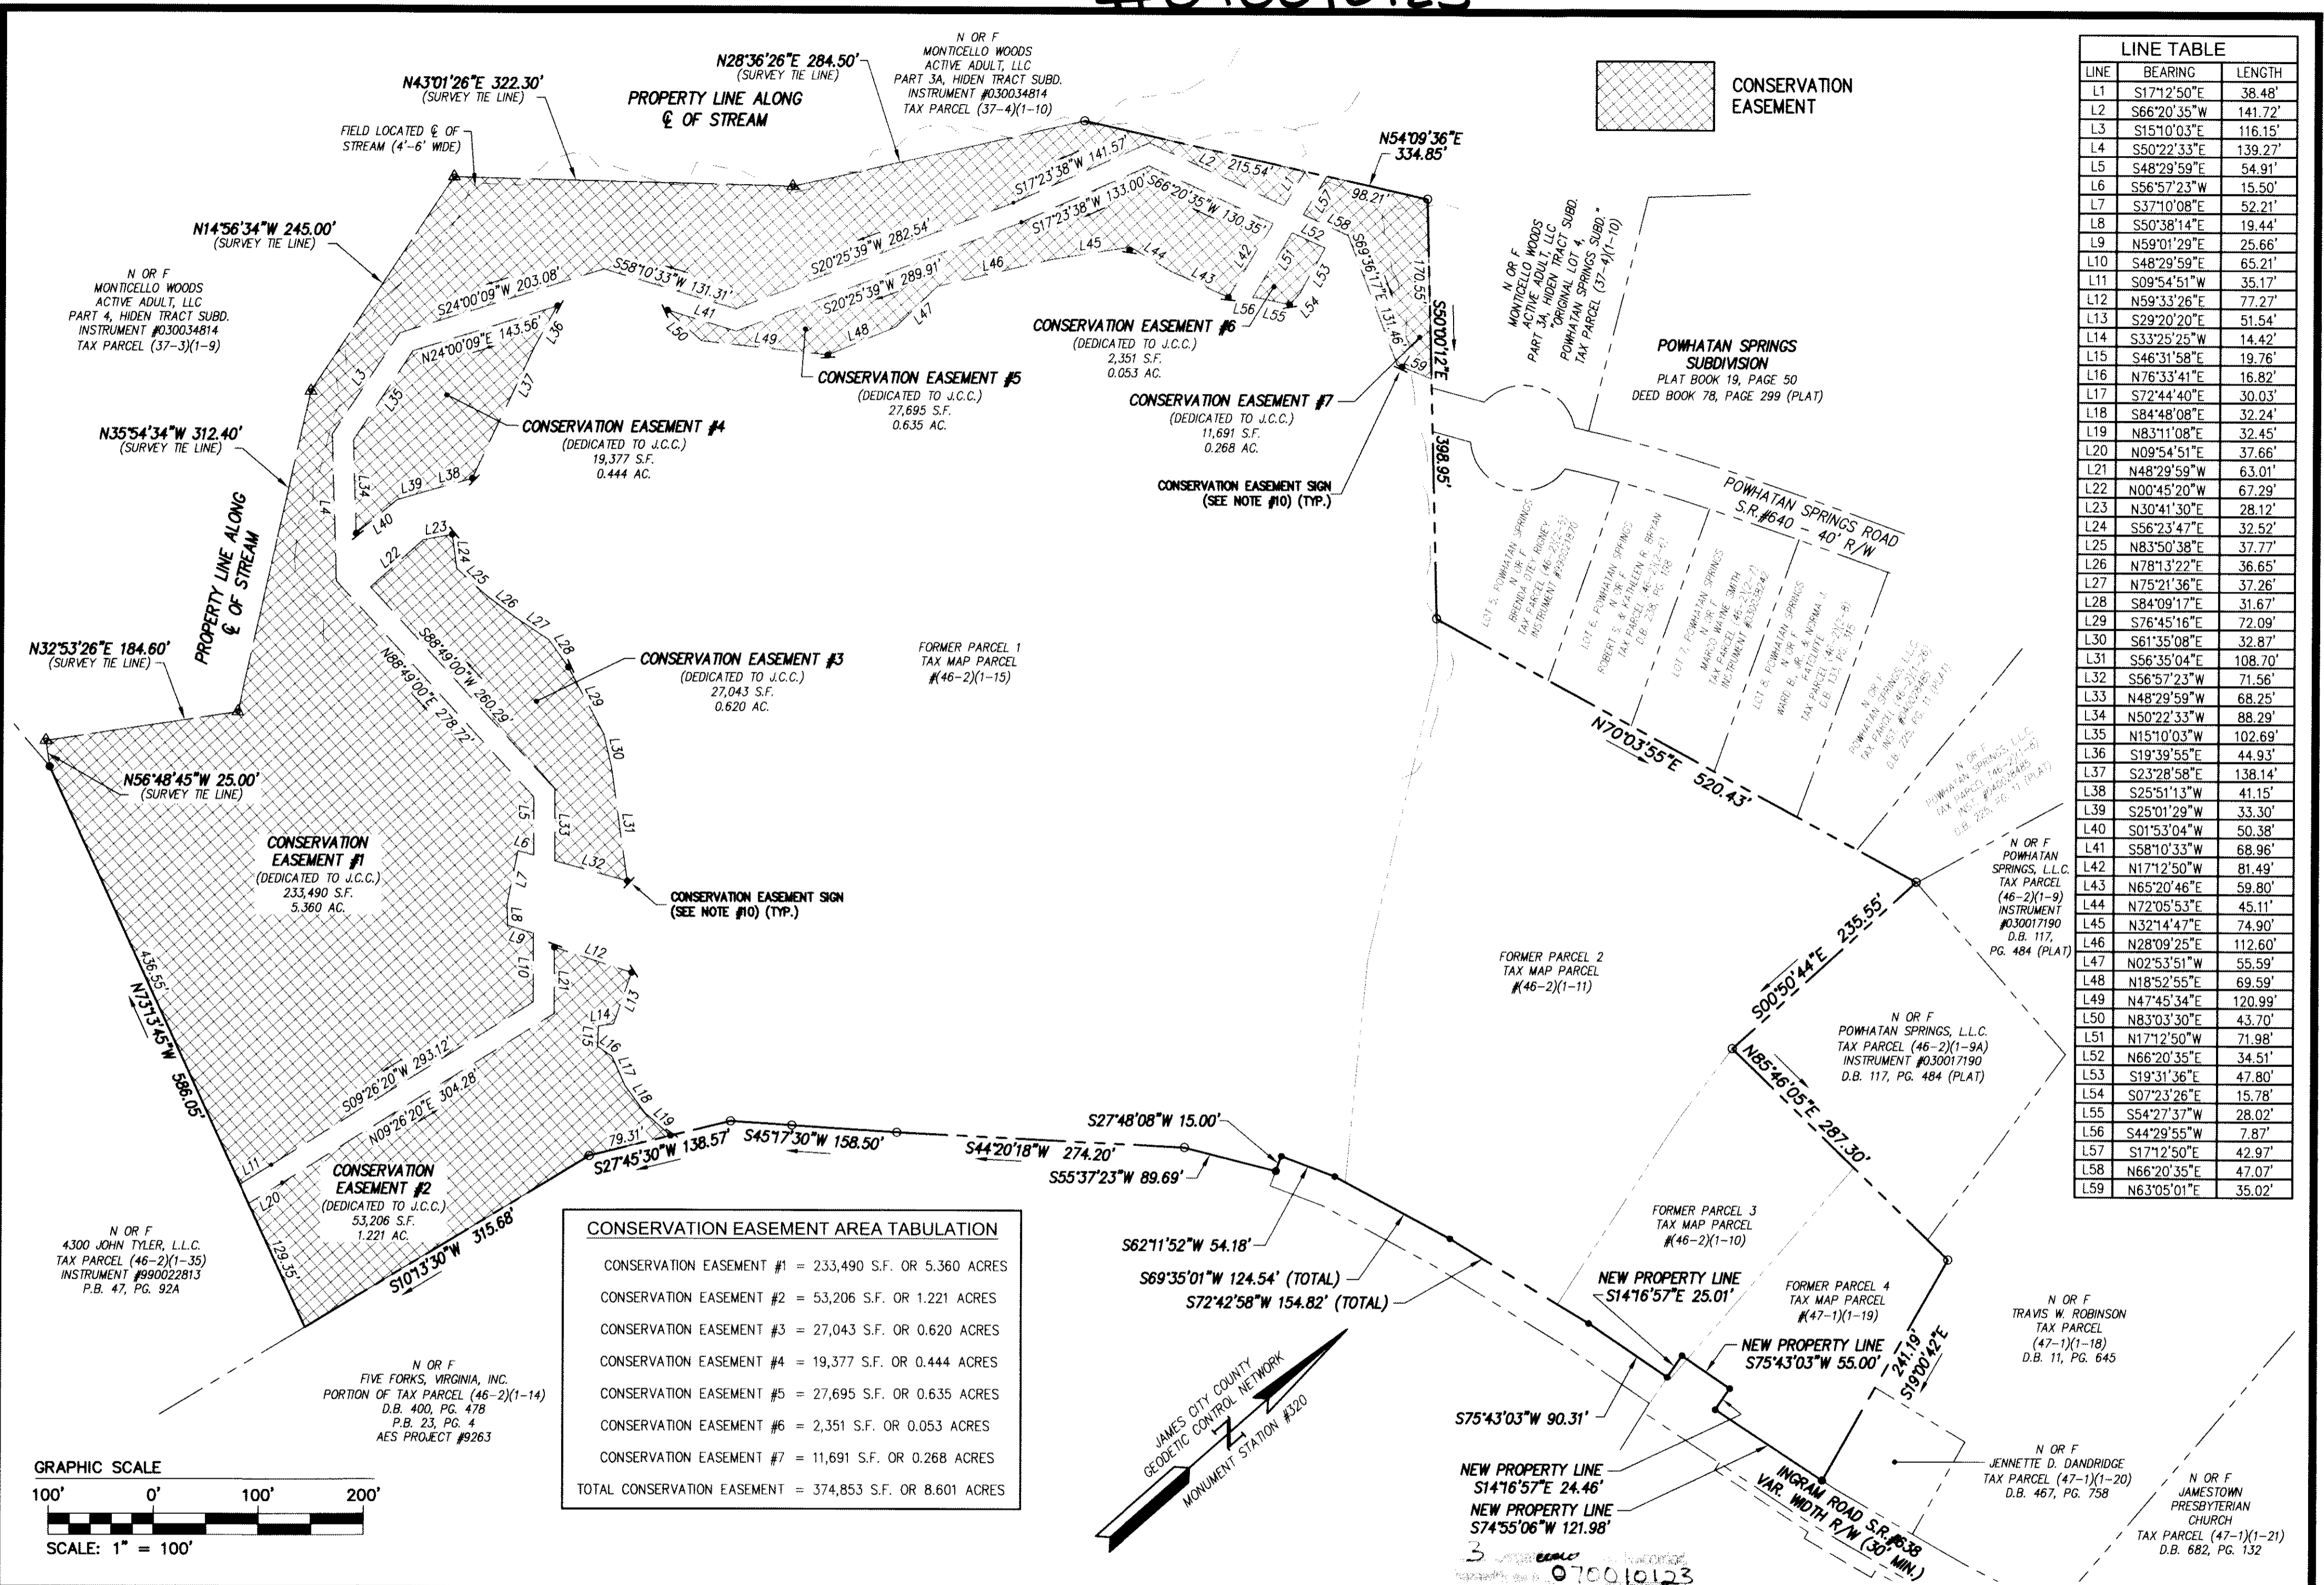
CONSERVATION EASEMENT

| LINE | BEARING | LENGTH |
|---|---|---|
| L1 | S17°12'50"E | 38.48' |
| L2 | S66°20'35"W | 141.72' |
| L3 | S15°10'03"E | 116.15' |
| L4 | S50°22'33"E | 139.27' |
| L5 | S48°29'59"E | 54.91' |
| L6 | S56°57'23"W | 15.50' |
| L7 | S37°10'08"E | 52.21' |
| L8 | S50°38'14"E | 19.44' |
| L9 | N59°01'29"E | 25.66' |
| L10 | S48°29'59"E | 65.21' |
| L11 | S09°54'51"W | 35.17' |
| L12 | N59°33'26"E | 77.27' |
| L13 | S29°20'20"E | 51.54' |
| L14 | S33°25'25"W | 14.42' |
| L15 | S46°31'58"E | 19.76' |
| L16 | N76°33'41"E | 16.82' |
| L17 | S72°44'40"E | 30.03' |
| L18 | S84°48'08"E | 32.24' |
| L19 | N83°11'08"E | 32.45' |
| L20 | N09°54'51"E | 37.66' |
| L21 | N48°29'59"W | 63.01' |
| L22 | N00°45'20"W | 67.29' |
| L23 | N30°41'30"E | 28.12' |
| L24 | S56°23'47"E | 32.52' |
| L25 | N83°50'38"E | 37.77' |
| L26 | N78°13'22"E | 36.65' |
| L27 | N75°21'36"E | 37.26' |
| L28 | S84°09'17"E | 31.67' |
| L29 | S76°45'16"E | 72.09' |
| L30 | S61°35'08"E | 32.87' |
| L31 | S56°35'04"E | 108.70' |
| L32 | S56°57'23"W | 71.56' |
| L33 | N48°29'59"W | 68.25' |
| L34 | N50°22'33"W | 88.29' |
| L35 | N15°10'03"W | 102.69' |
| L36 | S19°39'55"E | 44.93' |
| L37 | S23°28'58"E | 138.14' |
| L38 | S25°51'13"W | 41.15' |
| L39 | S25°01'29"W | 33.30' |
| L40 | S01°53'04"W | 50.38' |
| L41 | S58°10'33"W | 68.96' |
| L42 | N17°12'50"W | 81.49' |
| L43 | N65°20'46"E | 59.80' |
| L44 | N72°05'53"E | 45.11' |
| L45 | N32°14'47"E | 74.90' |
| L46 | N28°09'25"E | 112.60' |
| L47 | N02°53'51"W | 55.59' |
| L48 | N18°52'55"E | 69.59' |
| L49 | N47°45'34"E | 120.99' |
| L50 | N83°03'30"E | 43.70' |
| L51 | N17°12'50"W | 71.98' |
| L52 | N66°20'35"E | 34.51' |
| L53 | S19°31'36"E | 47.80' |
| L54 | S07°23'26"E | 15.78' |
| L55 | S54°27'37"W | 28.02' |
| L56 | S44°29'55"W | 7.87' |
| L57 | S17°12'50"E | 42.97' |
| L58 | N66°20'35"E | 47.07' |
| L59 | N63°05'01"E | 35.02' |

N OR F MONTICELLO WOODS ACTIVE ADULT, LLC PART 3A, HIDEN TRACT SUBD. INSTRUMENT #030034814 TAX PARCEL (37-4)(1-10)

N28°36'26"E 284.50' (SURVEY TIE LINE)
N43°01'26"E 322.30' (SURVEY TIE LINE)
PROPERTY LINE ALONG ℄ OF STREAM
FIELD LOCATED ℄ OF STREAM (4'-6' WIDE)
N54°09'36"E 334.85'
N14°56'34"W 245.00' (SURVEY TIE LINE)

N OR F MONTICELLO WOODS ACTIVE ADULT, LLC PART 4, HIDEN TRACT SUBD. INSTRUMENT #030034814 TAX PARCEL (37-3)(1-9)

S17°23'38"W 141.57' L2 215.54' L1 L57 98.21' S17°23'38"W 133.00' S66°20'35"W 130.35' S20°25'39"W 282.54' S24°00'09"W 203.08' S58°10'33"W 131.31' S20°25'39"W 289.91' L41 L50 L49 L48 L47 L46 L45 L44 L43 L42 L52 L58 L51 L53 L56 L55 L54 S69°36'17"E 131.46' 170.55' L59 S50°00'12"E N24°00'09"E 143.56' L36 L35 L37 L3 L34 L39 L38 L40 L4

N OR F MONTICELLO WOODS ACTIVE ADULT, LLC PART 3A, HIDEN TRACT SUBD. "ORIGINAL LOT 4, POWHATAN SPRINGS SUBD." TAX PARCEL (37-4)(1-10)

CONSERVATION EASEMENT #6 (DEDICATED TO J.C.C.) 2,351 S.F. 0.053 AC.
CONSERVATION EASEMENT #5 (DEDICATED TO J.C.C.) 27,695 S.F. 0.635 AC.
CONSERVATION EASEMENT #7 (DEDICATED TO J.C.C.) 11,691 S.F. 0.268 AC.
CONSERVATION EASEMENT #4 (DEDICATED TO J.C.C.) 19,377 S.F. 0.444 AC.
CONSERVATION EASEMENT SIGN (SEE NOTE #10) (TYP.)

POWHATAN SPRINGS SUBDIVISION PLAT BOOK 19, PAGE 50 DEED BOOK 78, PAGE 299 (PLAT)

N35°54'34"W 312.40' (SURVEY TIE LINE)
398.95'
POWHATAN SPRINGS ROAD S.R.#640 - 40' R/W
PROPERTY LINE ALONG ℄ OF STREAM

LOT 5, POWHATAN SPRINGS N OR F BRENDA OTEY RIGNEY TAX PARCEL (46-2)(2-5) INSTRUMENT #990021870
LOT 6, POWHATAN SPRINGS N OR F ROBERT S. & KATHLEEN R. BRYAN TAX PARCEL (46-2)(2-6) D.B. 236, PG. 178
LOT 7, POWHATAN SPRINGS N OR F MARIO WAYNE SMITH TAX PARCEL (46-2)(2-7) INSTRUMENT #030035242
LOT 8, POWHATAN SPRINGS N OR F WARD B. JR. & NORMA J. RATCLIFFE TAX PARCEL (46-2)(2-8) D.B. 133, PG. 316
N OR F POWHATAN SPRINGS, L.L.C. TAX PARCEL (46-2)(1-8) INST. #040026485 D.B. 225, PG. 11 (PLAT)
N OR F POWHATAN SPRINGS, L.L.C. TAX PARCEL (46-2)(1-8) INST. #040026485 D.B. 225, PG. 11 (PLAT)

N32°53'26"E 184.60' (SURVEY TIE LINE)
L22 L23 L24 L25 L26 L27 L28 L29 L30 L31 L32 L33 N88°49'00"E 278.72' S88°49'00"W 260.29'
CONSERVATION EASEMENT #3 (DEDICATED TO J.C.C.) 27,043 S.F. 0.620 AC.
FORMER PARCEL 1 TAX MAP PARCEL #(46-2)(1-15)
N70°03'55"E 520.43'
N56°48'45"W 25.00' (SURVEY TIE LINE)
CONSERVATION EASEMENT #1 (DEDICATED TO J.C.C.) 233,490 S.F. 5.360 AC.
L5 L6 L7 L8 L9 L10 L12 L13 L21 L14 L15 L16 L17 L18 L19
CONSERVATION EASEMENT SIGN (SEE NOTE #10) (TYP.)

N OR F POWHATAN SPRINGS, L.L.C. TAX PARCEL (46-2)(1-9) INSTRUMENT #030017190 D.B. 117, PG. 484 (PLAT)

436.55' N73°13'45"W 586.05'
FORMER PARCEL 2 TAX MAP PARCEL #(46-2)(1-11)
S00°50'44"E 235.55'
N OR F POWHATAN SPRINGS, L.L.C. TAX PARCEL (46-2)(1-9A) INSTRUMENT #030017190 D.B. 117, PG. 484 (PLAT)
N85°46'05"E 287.30'
S09°26'20"W 293.12' N09°26'20"E 304.28' L11 79.31' S27°45'30"W 138.57' S45°17'30"W 158.50' S44°20'18"W 274.20' S27°48'08"W 15.00' S55°37'23"W 89.69'
CONSERVATION EASEMENT #2 (DEDICATED TO J.C.C.) 53,206 S.F. 1.221 AC.
L20 129.35' S10°13'30"W 315.68'

N OR F 4300 JOHN TYLER, L.L.C. TAX PARCEL (46-2)(1-35) INSTRUMENT #990022813 P.B. 47, PG. 92A

CONSERVATION EASEMENT AREA TABULATION
CONSERVATION EASEMENT #1 = 233,490 S.F. OR 5.360 ACRES
CONSERVATION EASEMENT #2 = 53,206 S.F. OR 1.221 ACRES
CONSERVATION EASEMENT #3 = 27,043 S.F. OR 0.620 ACRES
CONSERVATION EASEMENT #4 = 19,377 S.F. OR 0.444 ACRES
CONSERVATION EASEMENT #5 = 27,695 S.F. OR 0.635 ACRES
CONSERVATION EASEMENT #6 = 2,351 S.F. OR 0.053 ACRES
CONSERVATION EASEMENT #7 = 11,691 S.F. OR 0.268 ACRES
TOTAL CONSERVATION EASEMENT = 374,853 S.F. OR 8.601 ACRES

S62°11'52"W 54.18'
S69°35'01"W 124.54' (TOTAL)
S72°42'58"W 154.82' (TOTAL)
FORMER PARCEL 3 TAX MAP PARCEL #(46-2)(1-10)
NEW PROPERTY LINE S14°16'57"E 25.01'
FORMER PARCEL 4 TAX MAP PARCEL #(47-1)(1-19)
N OR F TRAVIS W. ROBINSON TAX PARCEL (47-1)(1-18) D.B. 11, PG. 645
NEW PROPERTY LINE S75°43'03"W 55.00'
241.19' S19°00'42"E

N OR F FIVE FORKS, VIRGINIA, INC. PORTION OF TAX PARCEL (46-2)(1-14) D.B. 400, PG. 478 P.B. 23, PG. 4 AES PROJECT #9263

JAMES CITY COUNTY GEODETIC CONTROL NETWORK MONUMENT STATION #320

S75°43'03"W 90.31'
NEW PROPERTY LINE S14°16'57"E 24.46'
NEW PROPERTY LINE S74°55'06"W 121.98'
INGRAM ROAD S.R.#638 VAR. WIDTH R/W (30' MIN.)

N OR F JENNETTE D. DANDRIDGE TAX PARCEL (47-1)(1-20) D.B. 467, PG. 758
N OR F JAMESTOWN PRESBYTERIAN CHURCH TAX PARCEL (47-1)(1-21) D.B. 682, PG. 132

GRAPHIC SCALE
100' 0' 100' 200'
SCALE: 1" = 100'

3 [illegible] 070010123